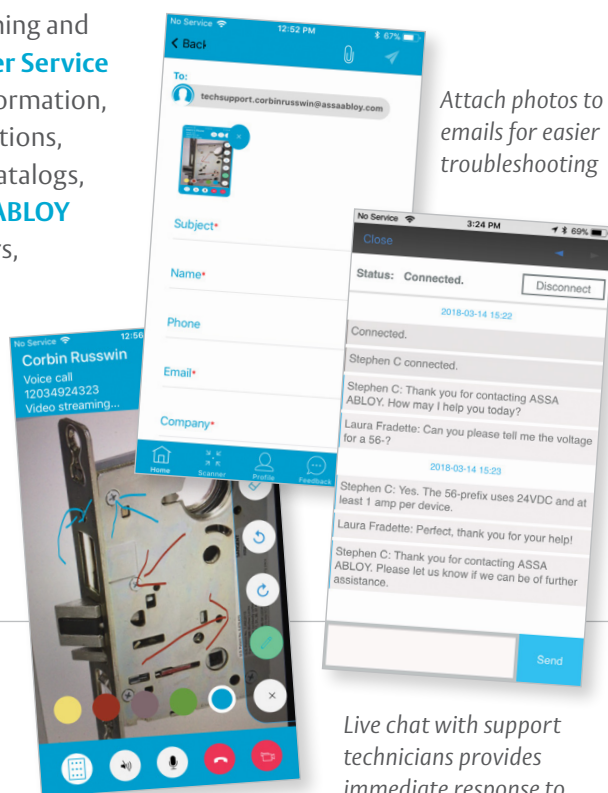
ning and
er Service
ormation,
tions,
atalogs,
ABLOY
rs,

No Service 12:52 PM 67%
Back
To:
techsupport.corbinrusswin@assaabloy.com
Subject*
Name*
Phone
Email*
Company*
Home Scanner Profile Feedback

Attach photos to emails for easier troubleshooting

No Service 3:24 PM 69%
Close
Status: Connected.
Disconnect
2018-03-14 15:22
Connected.
Stephen C connected.
Stephen C: Thank you for contacting ASSA ABLOY. How may I help you today?
Laura Fradette: Can you please tell me the voltage for a 56-?
2018-03-14 15:23
Stephen C: Yes. The 56-prefix uses 24VDC and at least 1 amp per device.
Laura Fradette: Perfect, thank you for your help!
Stephen C: Thank you for contacting ASSA ABLOY. Please let us know if we can be of further assistance.
Send

No Service 12:56
Corbin Russwin
Voice call
12034924323
Video streaming...

Live chat with support technicians provides immediate response to